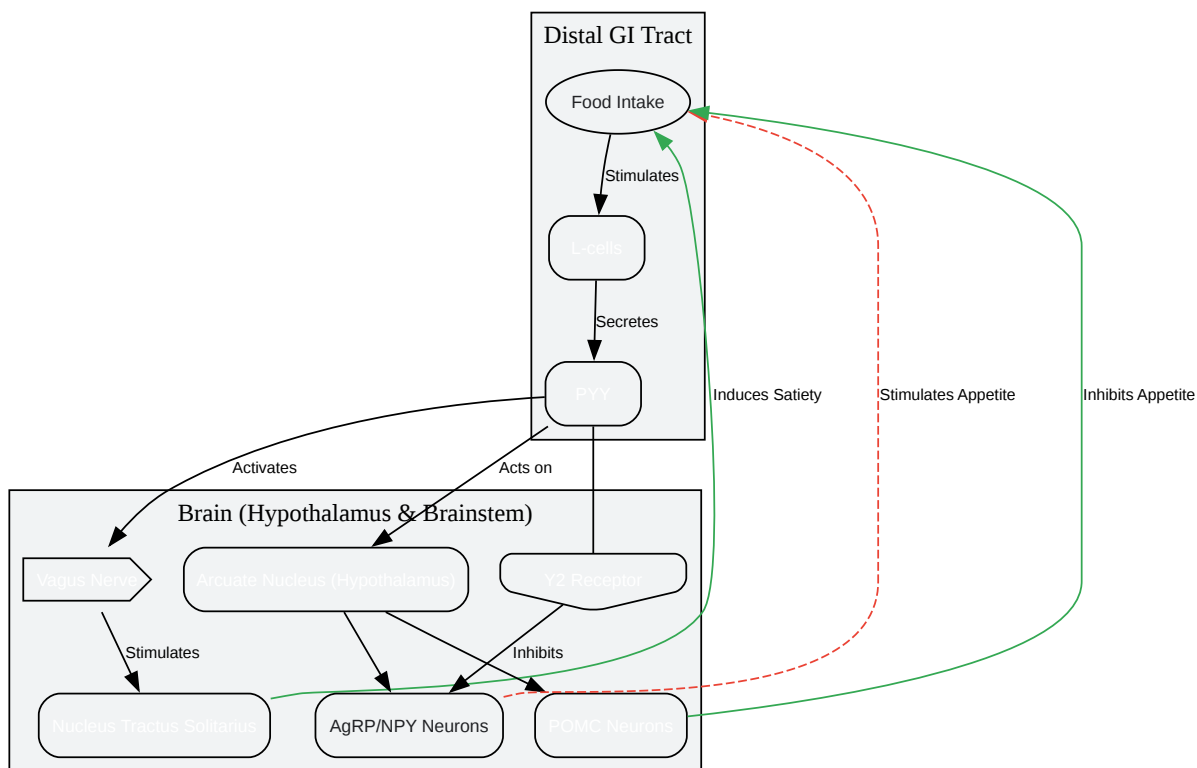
Distal GI Tract

Food Intake

Stimulates

L-cells

Secretes

PYY

Induces Satiety

Stimulates Appetite

Inhibits Appetite

Activates

Acts on

Brain (Hypothalamus & Brainstem)

Vagus Nerve

Arcuate Nucleus (Hypothalamus)

Y2 Receptor

Stimulates

Inhibits

Nucleus Tractus Solitarius

AgRP/NPY Neurons

POMC Neurons